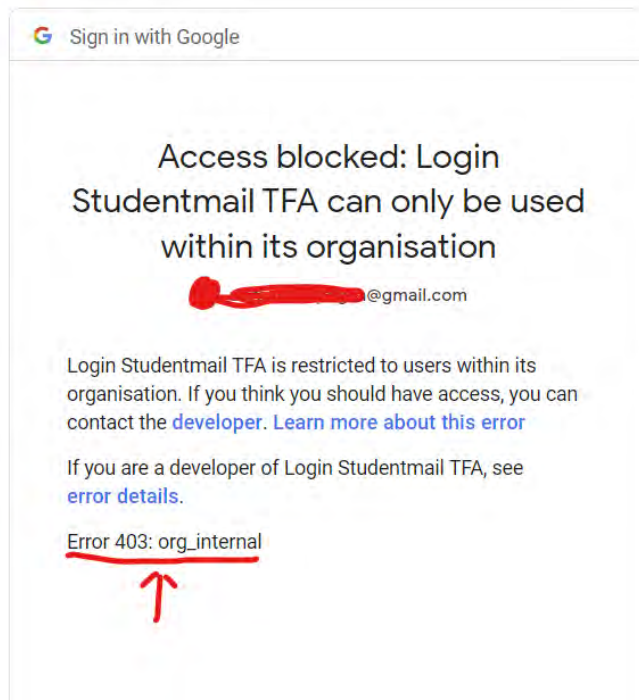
G Sign in with Google

Access blocked: Login Studentmail TFA can only be used within its organisation

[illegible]@gmail.com

Login Studentmail TFA is restricted to users within its organisation. If you think you should have access, you can contact the developer. Learn more about this error

If you are a developer of Login Studentmail TFA, see error details.

Error 403: org_internal